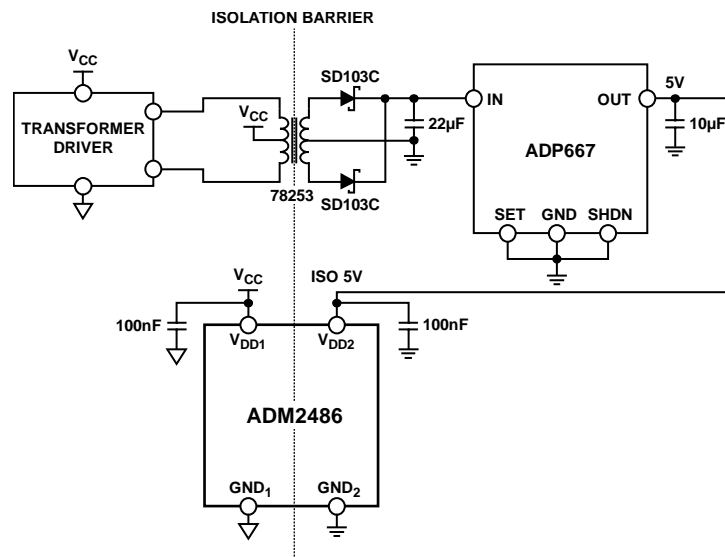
ISOLATION BARRIER

$V_{CC}$

TRANSFORMER DRIVER

$V_{CC}$

78253

SD103C

SD103C

22µF

IN

OUT

5V

10µF

ADP667

SET

GND

SHDN

$V_{CC}$

ISO 5V

100nF

$V_{DD1}$

$V_{DD2}$

100nF

ADM2486

$GND_1$

$GND_2$